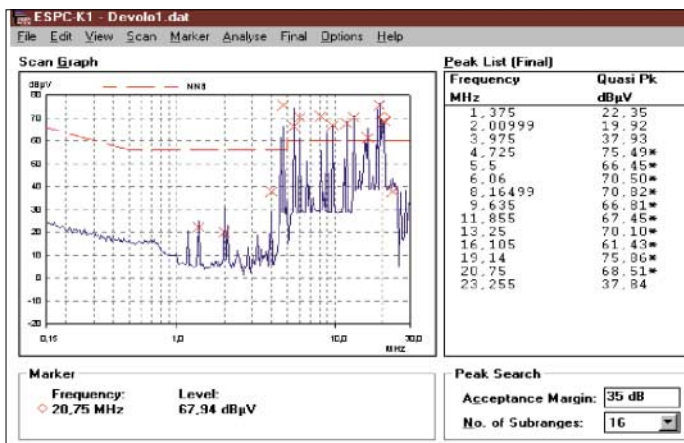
ESPC-K1 - Devolo1.dat

File Edit View Scan Marker Analyse Final Options Help

Scan Graph

dBµV
80
70
60
50
40
30
20
10
0
-10
-20

NN8

0,15 1,0 10,0 30,0
MHz

Peak List (Final)

| Frequency MHz | Quasi Pk dBµV |
|---|---|
| 1,375 | 22,35 |
| 2,00999 | 19,92 |
| 3,975 | 37,93 |
| 4,725 | 75,49* |
| 5,5 | 66,45* |
| 6,06 | 70,50* |
| 8,16499 | 70,82* |
| 9,635 | 66,81* |
| 11,855 | 67,45* |
| 13,25 | 70,10* |
| 16,105 | 61,43* |
| 19,14 | 75,86* |
| 20,75 | 68,51* |
| 23,255 | 37,84 |

Marker
Frequency: 20,75 MHz
Level: 67,94 dBµV

Peak Search
Acceptance Margin: 35 dB
No. of Subranges: 16